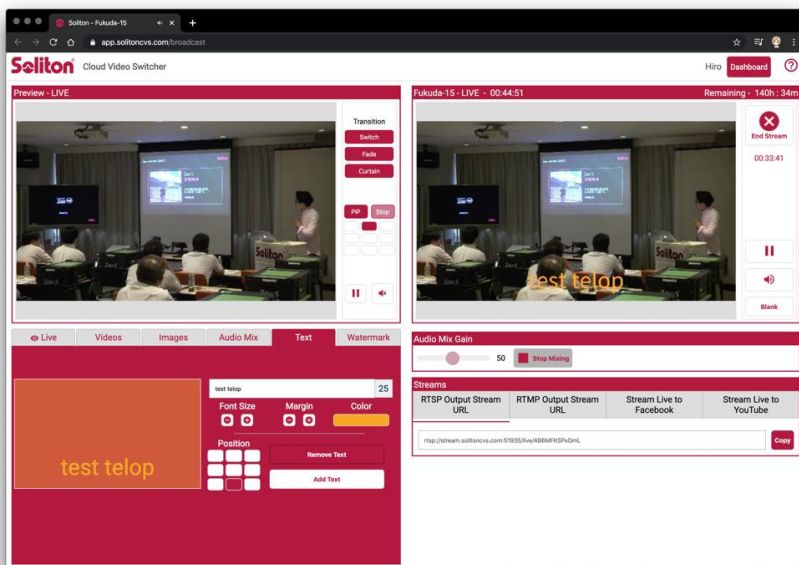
Soliton - Fukuda-15
app.solitoncvs.com/broadcast

Soliton Cloud Video Switcher

Hiro Dashboard ?

Preview - LIVE

Transition
Switch
Fade
Curtain

PIP Stop

Fukuda-15 - LIVE - 00:44:51

Remaining - 140h : 34m

End Stream

00:33:41

test telop

Blank

Live | Videos | Images | Audio Mix | Text | Watermark

test telop

test telop 25

Font Size
Margin
Color

Position

Remove Text

Add Text

Audio Mix Gain

50

Stop Mixing

Streams

| RTSP Output Stream URL | RTMP Output Stream URL | Stream Live to Facebook | Stream Live to YouTube |
|---|---|---|---|

rtsp://stream.solitoncvs.com:51935/live/4B6MFK5PxGmL

Copy